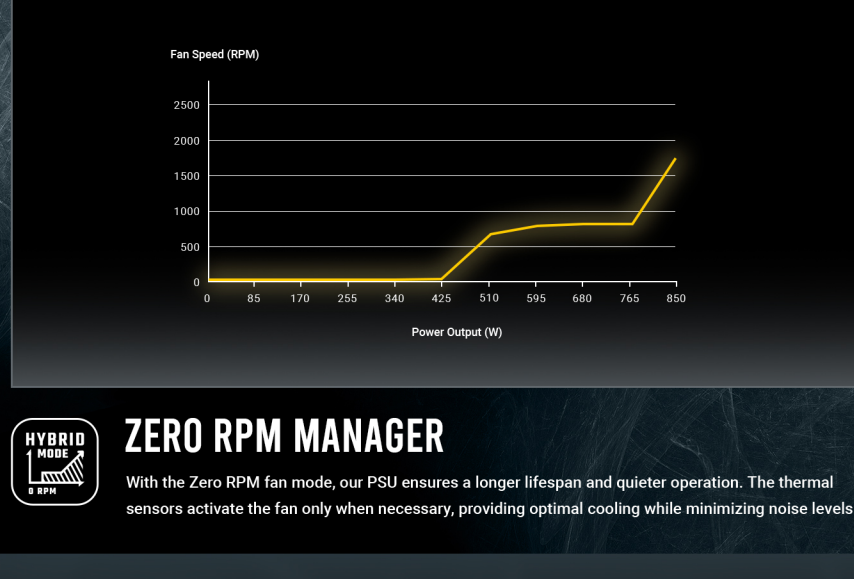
Fan Speed (RPM)

2500
2000
1500
1000
500
0

0 85 170 255 340 425 510 595 680 765 850

Power Output (W)

HYBRID MODE
0 RPM

ZERO RPM MANAGER

With the Zero RPM fan mode, our PSU ensures a longer lifespan and quieter operation. The thermal sensors activate the fan only when necessary, providing optimal cooling while minimizing noise levels